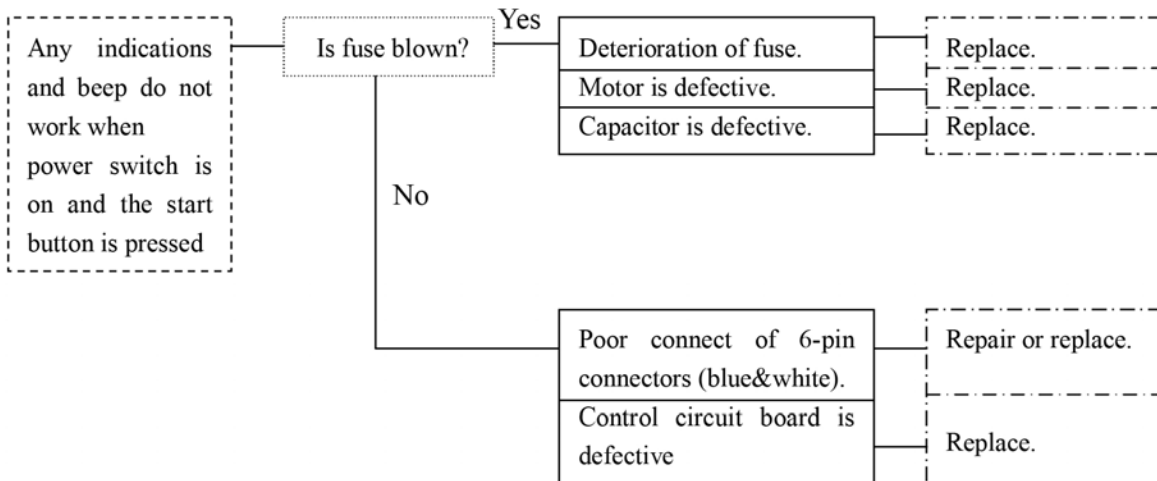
Any indications and beep do not work when power switch is on and the start button is pressed

Is fuse blown?

Yes

Deterioration of fuse.

Replace.

Motor is defective.

Replace.

Capacitor is defective.

Replace.

No

Poor connect of 6-pin connectors (blue&white).

Repair or replace.

Control circuit board is defective

Replace.